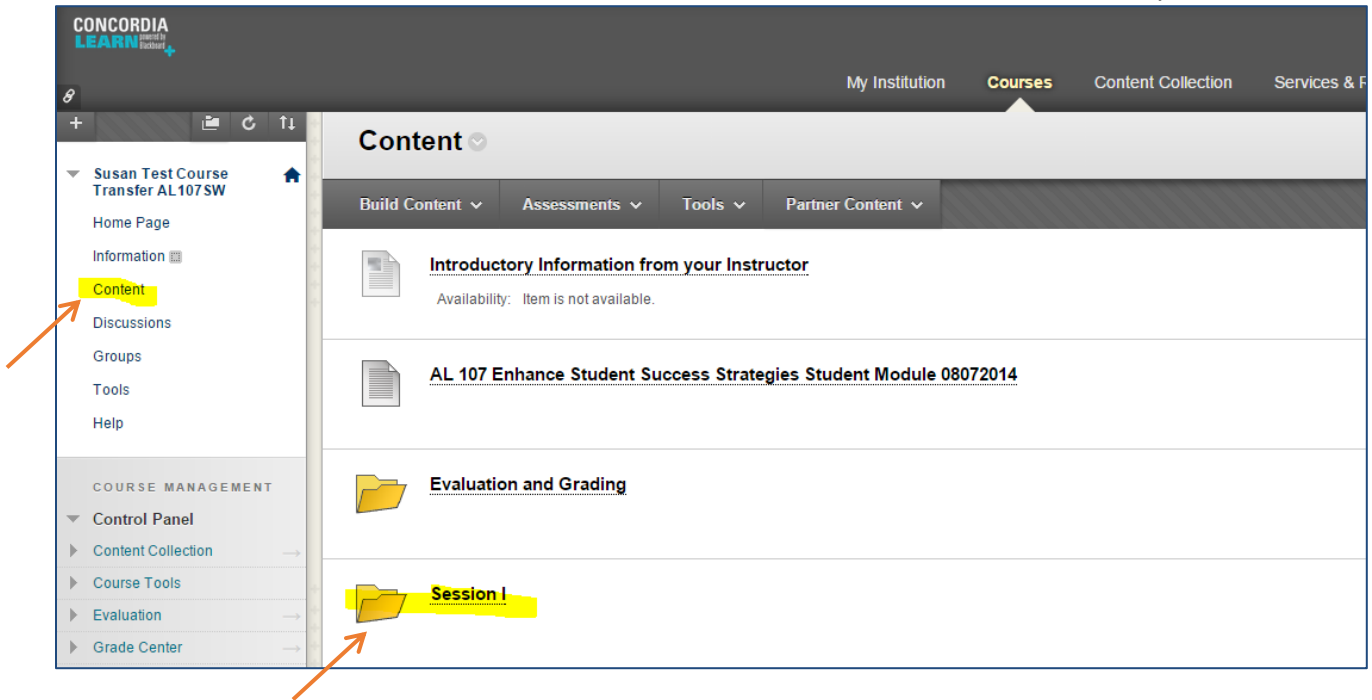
CONCORDIA LEARN powered by Blackboard

My Institution
Courses
Content Collection
Services & F

Susan Test Course Transfer AL107SW
Home Page
Information
Content
Discussions
Groups
Tools
Help

COURSE MANAGEMENT
Control Panel
Content Collection
Course Tools
Evaluation
Grade Center

Content

Build Content
Assessments
Tools
Partner Content

Introductory Information from your Instructor
Availability: Item is not available.

AL 107 Enhance Student Success Strategies Student Module 08072014

Evaluation and Grading

Session I